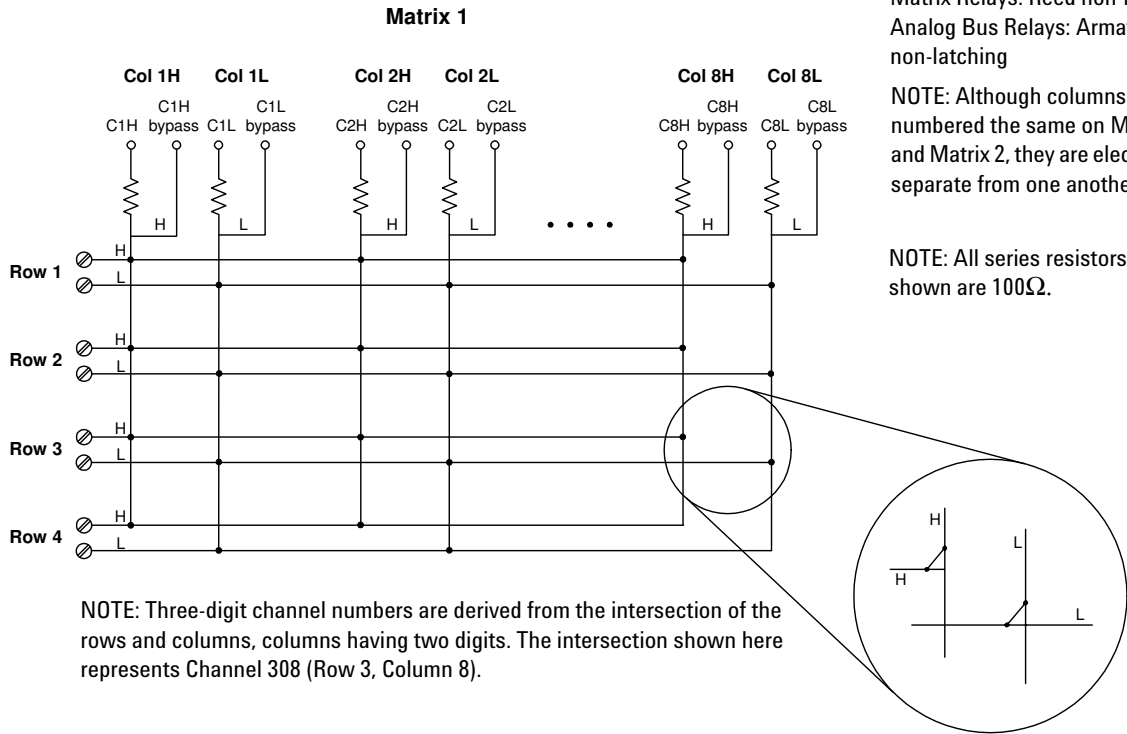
Matrix 1

Matrix Relays: Reed non-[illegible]
Analog Bus Relays: Arma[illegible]
non-latching

NOTE: Although columns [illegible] numbered the same on M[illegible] and Matrix 2, they are elec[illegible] separate from one anothe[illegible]

NOTE: All series resistors shown are 100Ω.

Col 1H Col 1L Col 2H Col 2L Col 8H Col 8L

C1H C1H bypass C1L C1L bypass C2H C2H bypass C2L C2L bypass C8H C8H bypass C8L C8L bypass

H L H L H L

Row 1 H L
Row 2 H L
Row 3 H L
Row 4 H L

H H L L

NOTE: Three-digit channel numbers are derived from the intersection of the rows and columns, columns having two digits. The intersection shown here represents Channel 308 (Row 3, Column 8).